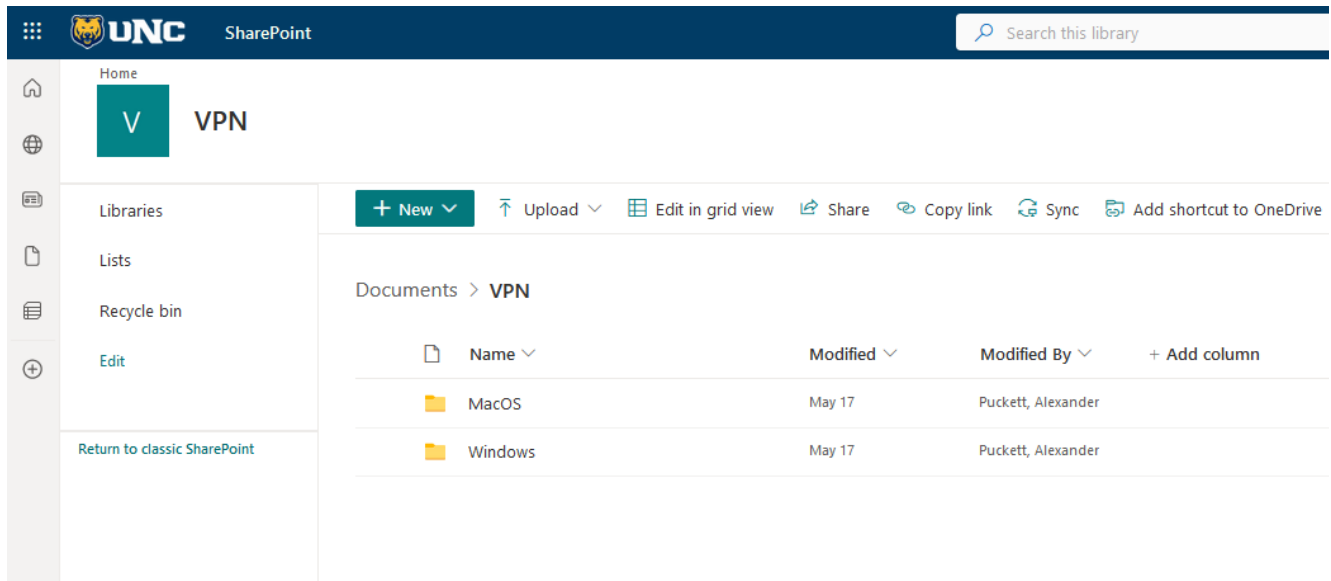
UNC SharePoint

Search this library

Home

V

VPN

Libraries

Lists

Recycle bin

Edit

Return to classic SharePoint

+ New

Upload

Edit in grid view

Share

Copy link

Sync

Add shortcut to OneDrive

Documents > VPN

| Name | Modified | Modified By | + Add column |
|---|---|---|---|
| MacOS | May 17 | Puckett, Alexander | |
| Windows | May 17 | Puckett, Alexander | |